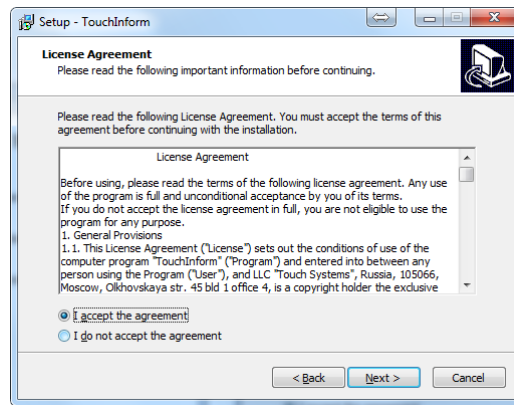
Setup - TouchInform

License Agreement
Please read the following important information before continuing.

Please read the following License Agreement. You must accept the terms of this agreement before continuing with the installation.

License Agreement

Before using, please read the terms of the following license agreement. Any use of the program is full and unconditional acceptance by you of its terms.
If you do not accept the license agreement in full, you are not eligible to use the program for any purpose.
1. General Provisions
1.1. This License Agreement ("License") sets out the conditions of use of the computer program "TouchInform" ("Program") and entered into between any person using the Program ("User"), and LLC "Touch Systems", Russia, 105066, Moscow, Olkhovskaya str. 45 bld 1 office 4, is a copyright holder the exclusive

I accept the agreement
I do not accept the agreement

< Back
Next >
Cancel